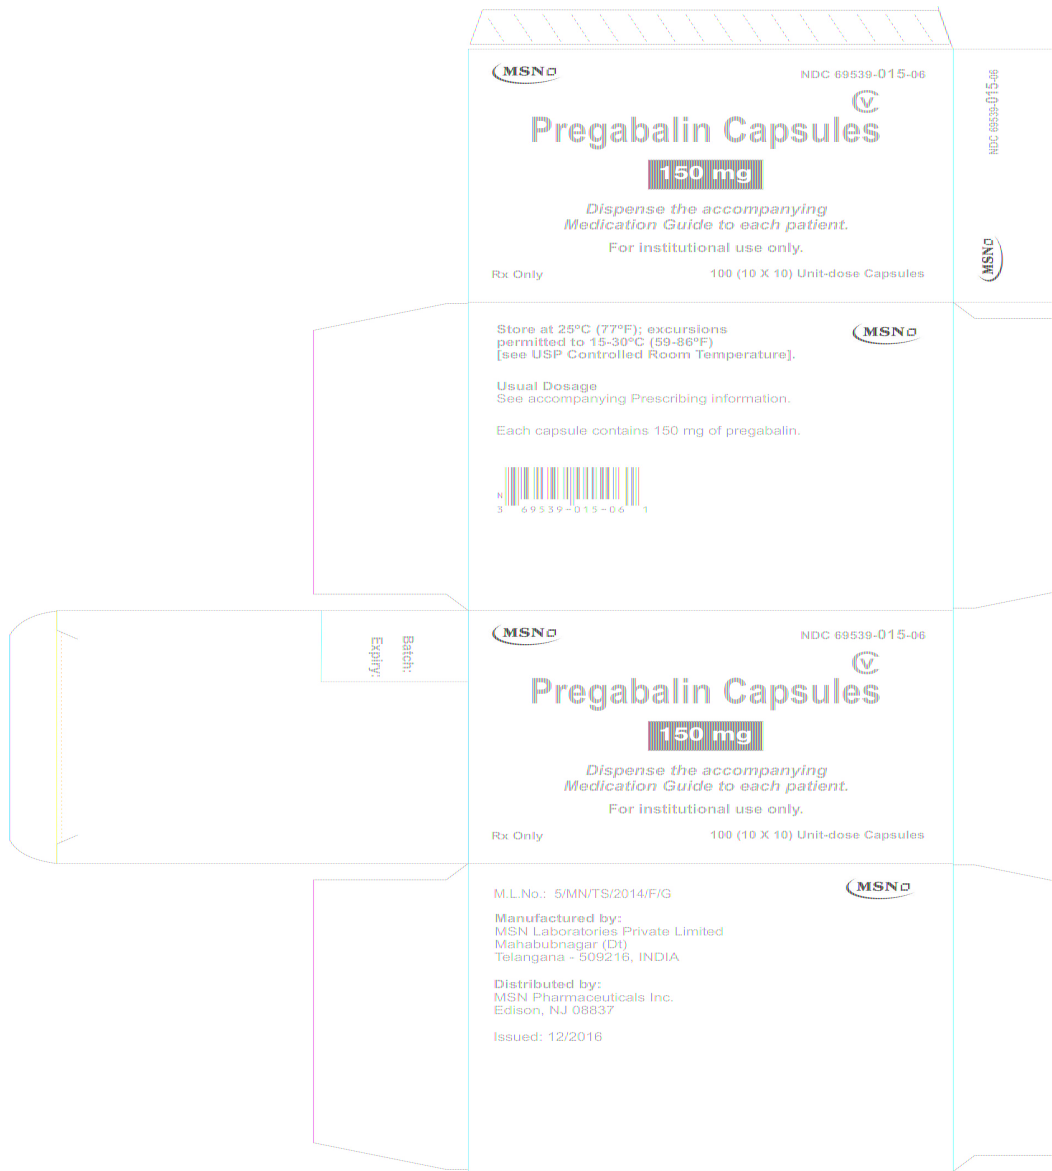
MSN

NDC 69539-015-06

CV

Pregabalin Capsules

150 mg

Dispense the accompanying Medication Guide to each patient.

For institutional use only.

Rx Only

100 (10 X 10) Unit-dose Capsules

NDC 69539-015-06

MSN

Store at 25ºC (77ºF); excursions permitted to 15-30ºC (59-86ºF) [see USP Controlled Room Temperature].

MSN

Usual Dosage
See accompanying Prescribing information.

Each capsule contains 150 mg of pregabalin.

N
3 69539-015-06 1

Batch:
Expiry:

MSN

NDC 69539-015-06

CV

Pregabalin Capsules

150 mg

Dispense the accompanying Medication Guide to each patient.

For institutional use only.

Rx Only

100 (10 X 10) Unit-dose Capsules

M.L.No.: 5/MN/TS/2014/F/G

MSN

Manufactured by:
MSN Laboratories Private Limited
Mahabubnagar (Dt)
Telangana - 509216, INDIA

Distributed by:
MSN Pharmaceuticals Inc.
Edison, NJ 08837

Issued: 12/2016